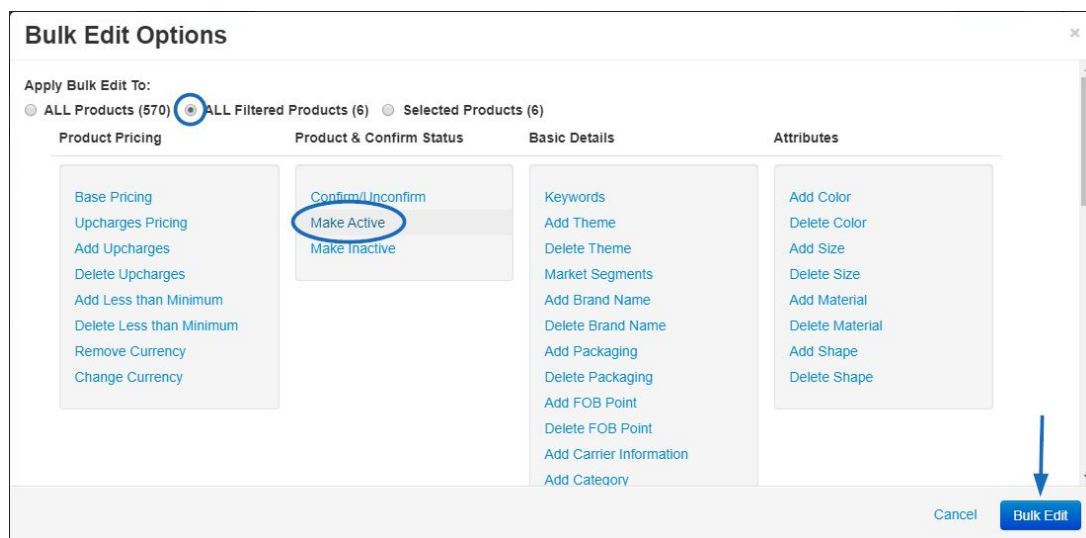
Bulk Edit Options

×

Apply Bulk Edit To:

ALL Products (570) ALL Filtered Products (6) Selected Products (6)

Product Pricing

Base Pricing
Upcharges Pricing
Add Upcharges
Delete Upcharges
Add Less than Minimum
Delete Less than Minimum
Remove Currency
Change Currency

Product & Confirm Status

Confirm/Unconfirm
Make Active
Make Inactive

Basic Details

Keywords
Add Theme
Delete Theme
Market Segments
Add Brand Name
Delete Brand Name
Add Packaging
Delete Packaging
Add FOB Point
Delete FOB Point
Add Carrier Information
Add Category

Attributes

Add Color
Delete Color
Add Size
Delete Size
Add Material
Delete Material
Add Shape
Delete Shape

Cancel

Bulk Edit